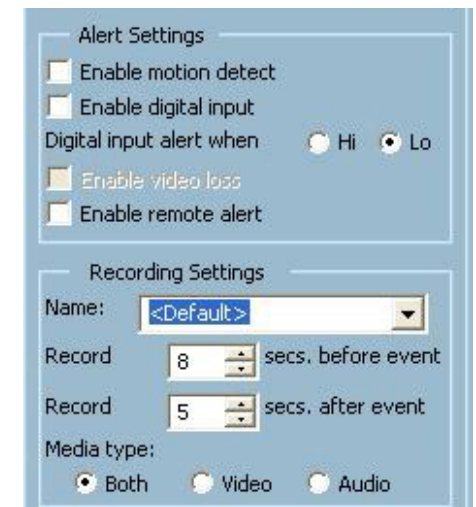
Alert Settings

Enable motion detect

Enable digital input

Digital input alert when Hi Lo

Enable video loss

Enable remote alert

Recording Settings

Name: <Default>

Record 8 secs. before event

Record 5 secs. after event

Media type:

Both Video Audio